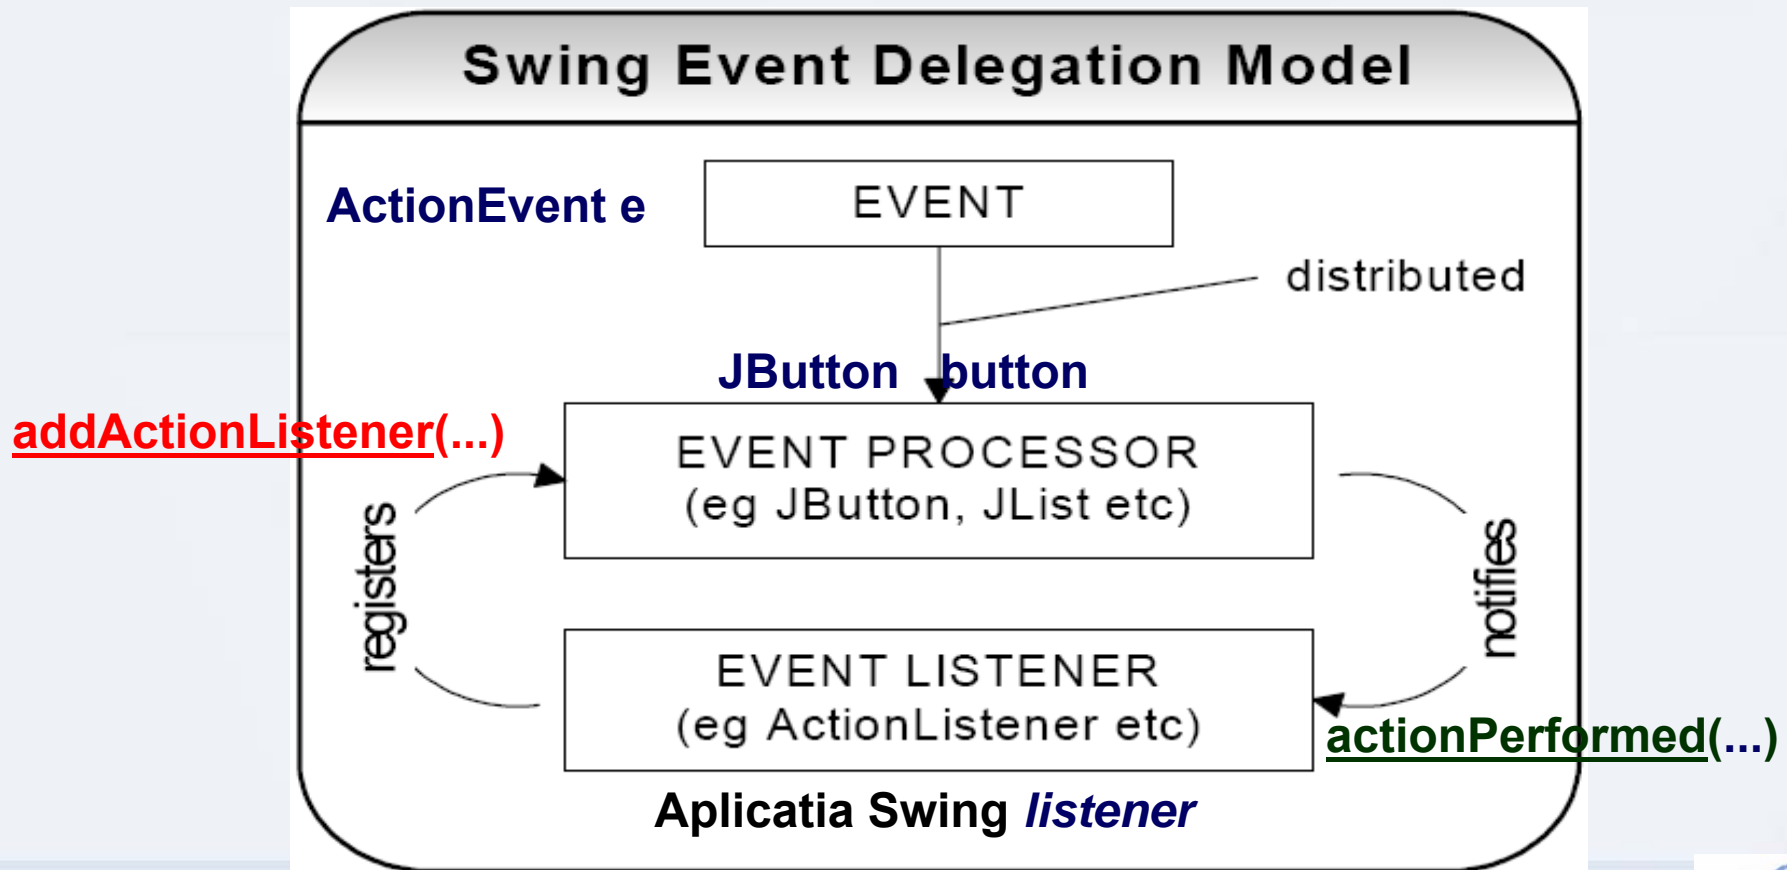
Swing Event Delegation Model

ActionEvent e

EVENT

distributed

JButton button

addActionListener(...)

EVENT PROCESSOR
(eg JButton, JList etc)

registers

notifies

EVENT LISTENER
(eg ActionListener etc)

actionPerformed(...)

Aplicatia Swing listener